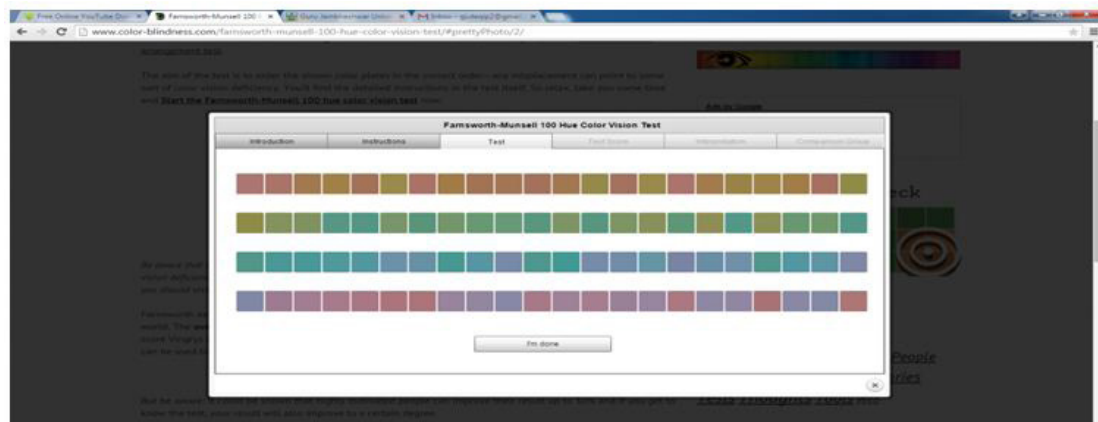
Free Online YouTube Do... ×
Farnsworth-Munsell 100 ×
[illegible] ×
Inbox - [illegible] ×

www.color-blindness.com/farnsworth-munsell-100-hue-color-vision-test/#prettyPhoto/2/

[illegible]

The aim of the test is to order the shown color plates in the correct order. Any misplacement can point to some sort of color vision deficiency. You'll find the detailed instructions in the test itself. So relax, take you some time and Start the Farnsworth-Munsell 100 hue color vision test now.

Farnsworth-Munsell 100 Hue Color Vision Test

| Introduction | Instructions | Test | Test Score | Interpretation | Comparison Group |
|---|---|---|---|---|---|

I'm done

eck

People

ries

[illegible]